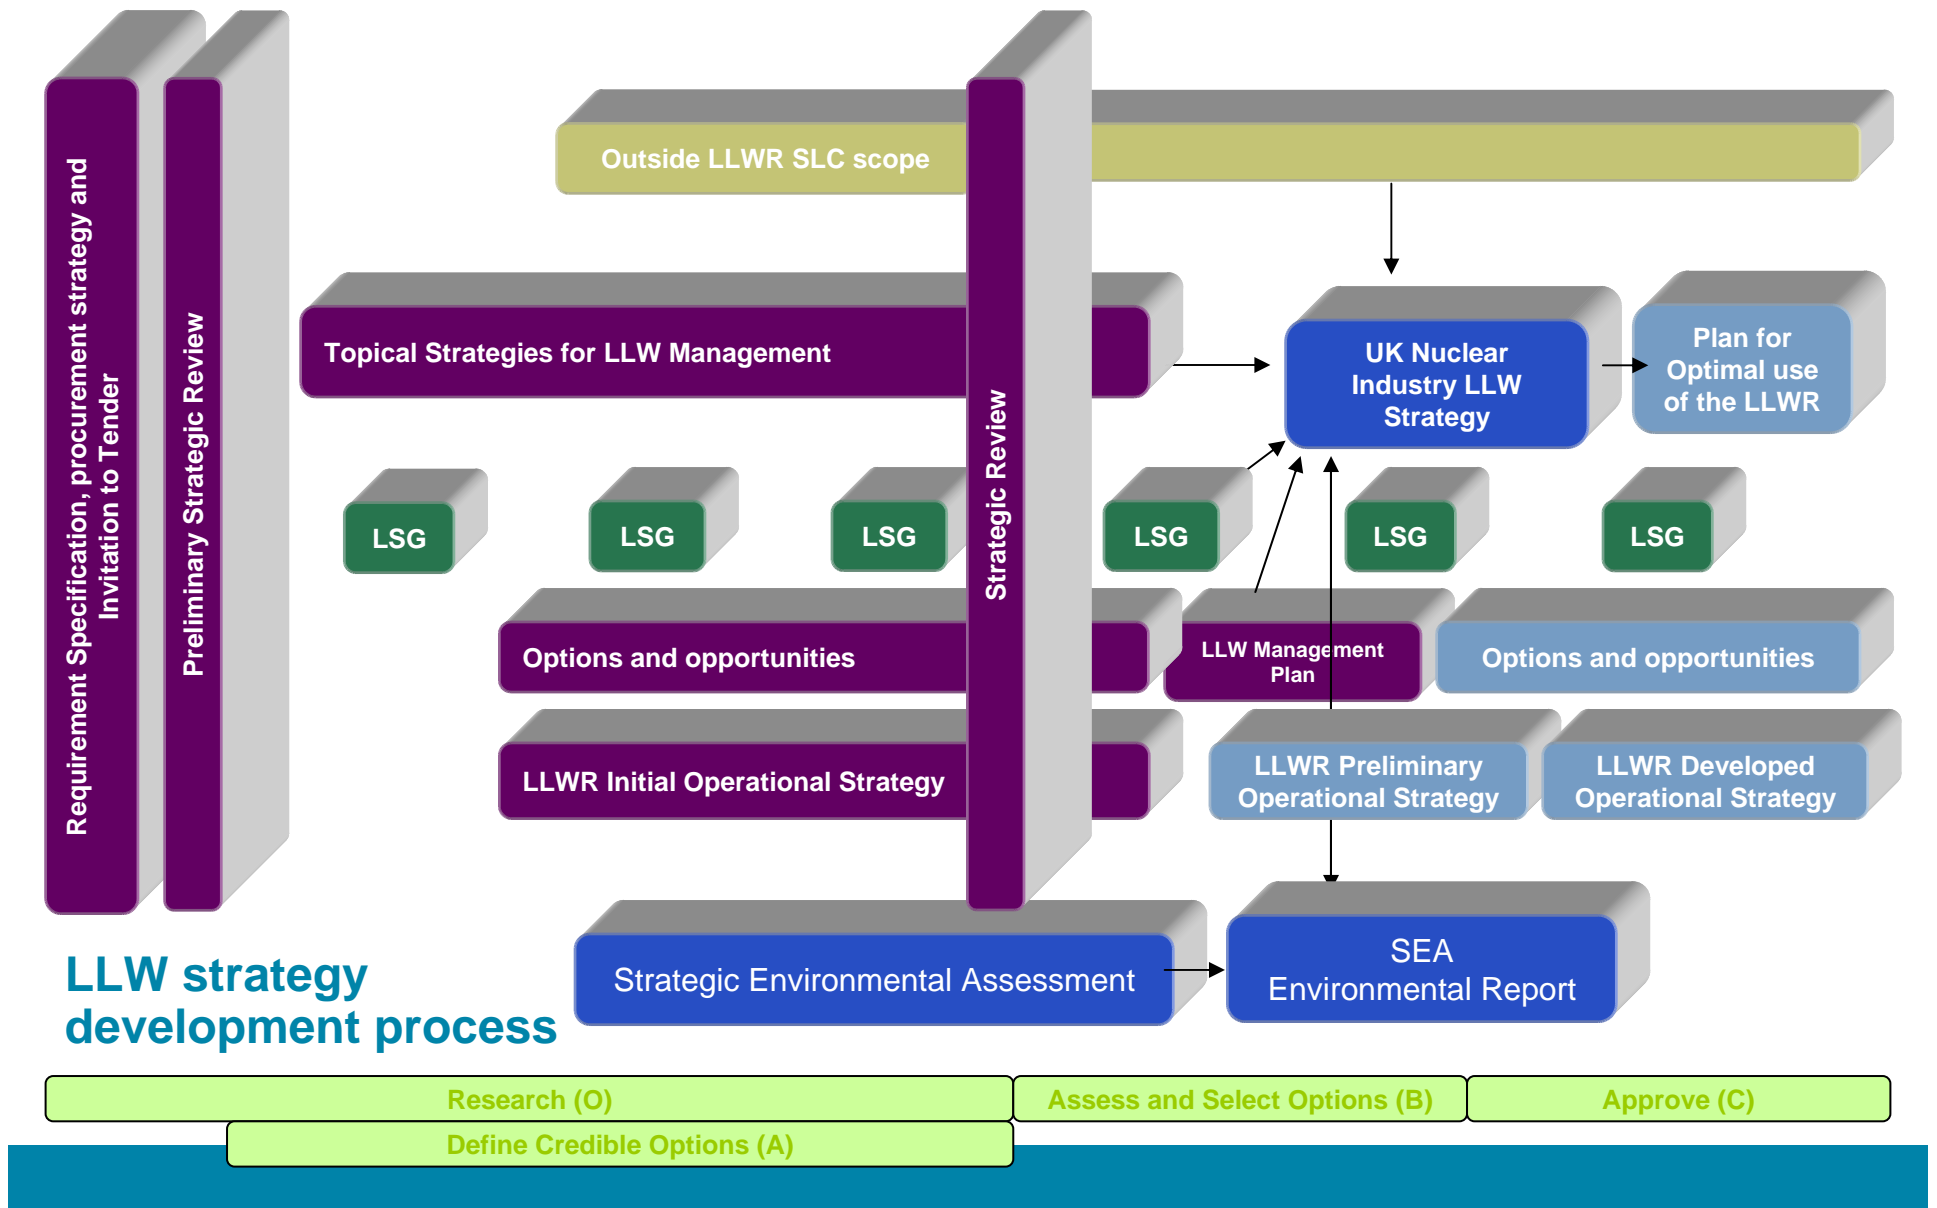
Requirement Specification, procurement strategy and Invitation to Tender

Preliminary Strategic Review

Outside LLWR SLC scope

Strategic Review

Topical Strategies for LLW Management

UK Nuclear Industry LLW Strategy

Plan for Optimal use of the LLWR

LSG

LSG

LSG

LSG

LSG

LSG

Options and opportunities

LLW Management Plan

Options and opportunities

LLWR Initial Operational Strategy

LLWR Preliminary Operational Strategy

LLWR Developed Operational Strategy

LLW strategy development process

Strategic Environmental Assessment

SEA Environmental Report

Research (O)

Assess and Select Options (B)

Approve (C)

Define Credible Options (A)